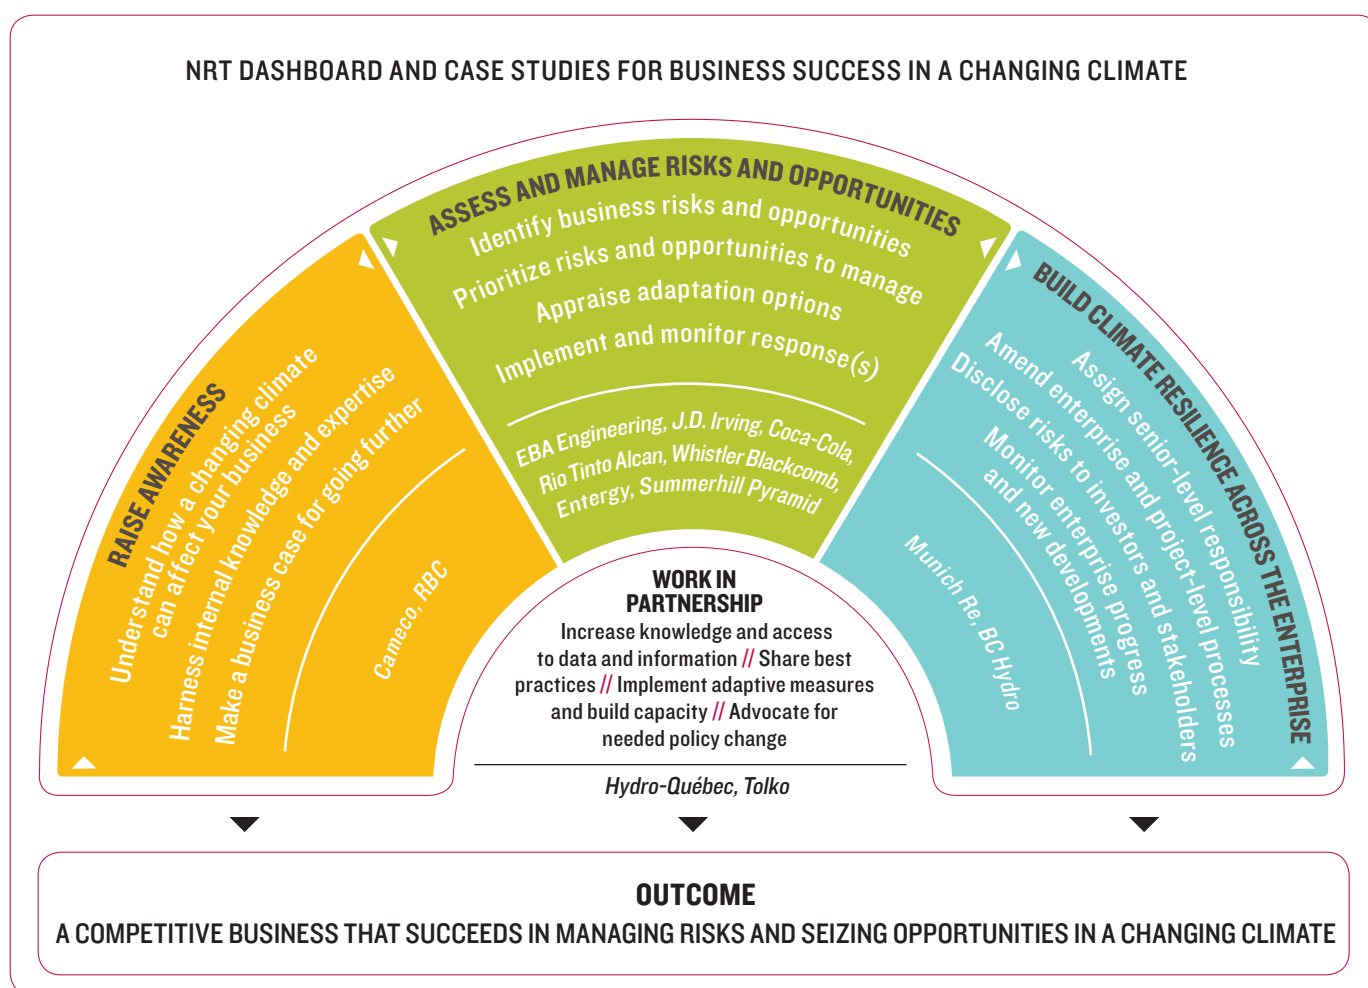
NRT DASHBOARD AND CASE STUDIES FOR BUSINESS SUCCESS IN A CHANGING CLIMATE

RAISE AWARENESS
Understand how a changing climate can affect your business
Harness internal knowledge and expertise
Make a business case for going further
Cameco, RBC

ASSESS AND MANAGE RISKS AND OPPORTUNITIES
Identify business risks and opportunities
Prioritize risks and opportunities to manage
Appraise adaptation options
Implement and monitor response(s)
EBA Engineering, J.D. Irving, Coca-Cola, Rio Tinto Alcan, Whistler Blackcomb, Entergy, Summerhill Pyramid

BUILD CLIMATE RESILIENCE ACROSS THE ENTERPRISE
Assign senior-level responsibility
Amend enterprise and project-level processes
Disclose risks to investors and stakeholders
Monitor enterprise progress and new developments
Munich Re, BC Hydro

WORK IN PARTNERSHIP
Increase knowledge and access to data and information // Share best practices // Implement adaptive measures and build capacity // Advocate for needed policy change
Hydro-Québec, Tolko

OUTCOME
A COMPETITIVE BUSINESS THAT SUCCEEDS IN MANAGING RISKS AND SEIZING OPPORTUNITIES IN A CHANGING CLIMATE